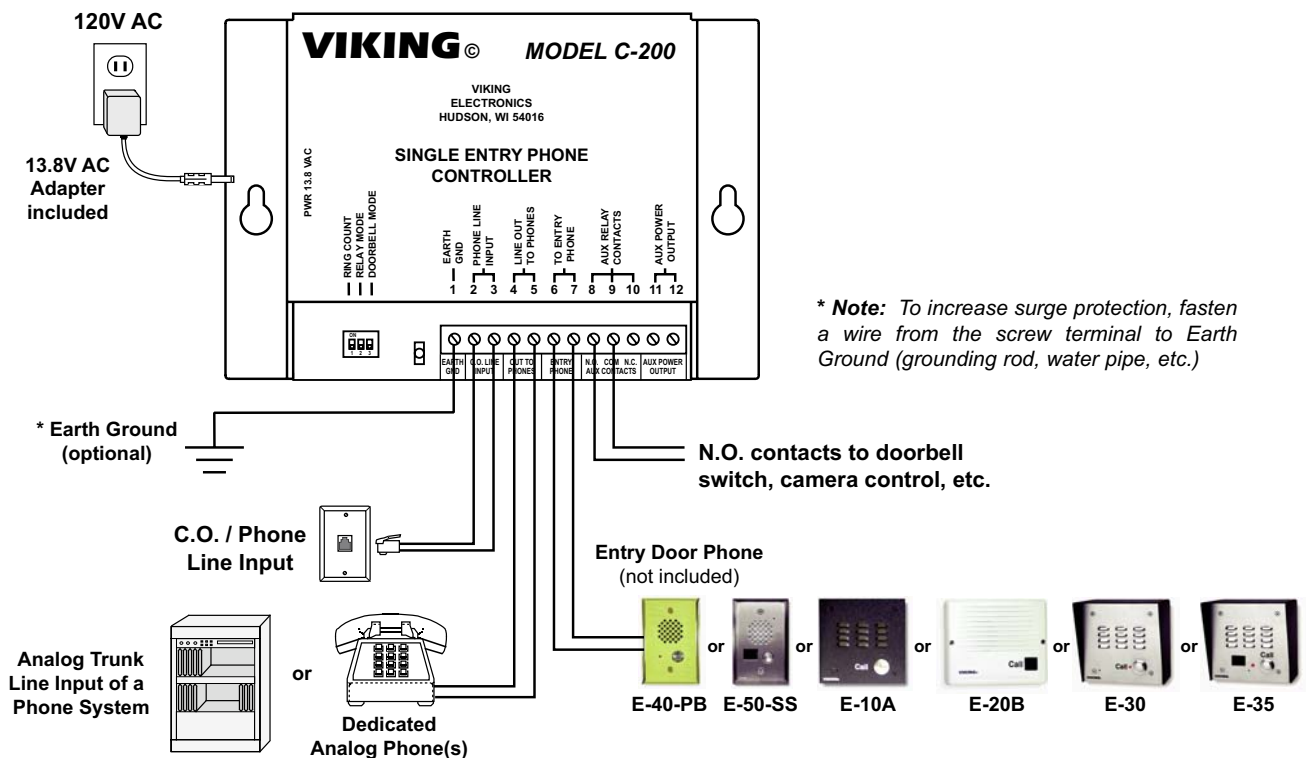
120V AC

13.8V AC Adapter included

VIKING© MODEL C-200

VIKING ELECTRONICS HUDSON, WI 54016

SINGLE ENTRY PHONE CONTROLLER

PWR 13.8 VAC

RING COUNT
RELAY MODE
DOORBELL MODE

EARTH GND
1

PHONE LINE INPUT
2 3

LINE OUT TO PHONES
4 5

TO ENTRY PHONE
6 7

AUX RELAY CONTACTS
8 9 10

AUX POWER OUTPUT
11 12

ON
1 2 3

EARTH GND | C.O. LINE INPUT | OUT TO PHONES | ENTRY PHONE | N.O. COM N.C. AUX CONTACTS | AUX POWER OUTPUT

* Note: To increase surge protection, fasten a wire from the screw terminal to Earth Ground (grounding rod, water pipe, etc.)

* Earth Ground (optional)

N.O. contacts to doorbell switch, camera control, etc.

C.O. / Phone Line Input

Entry Door Phone (not included)

Analog Trunk Line Input of a Phone System

or

Dedicated Analog Phone(s)

E-40-PB or E-50-SS or E-10A or E-20B or E-30 or E-35

Call

Call

Call

Call